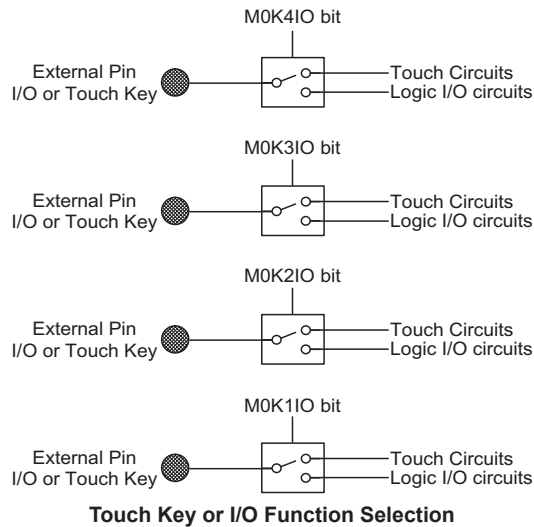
M0K4IO bit

External Pin
I/O or Touch Key

Touch Circuits
Logic I/O circuits

M0K3IO bit

External Pin
I/O or Touch Key

Touch Circuits
Logic I/O circuits

M0K2IO bit

External Pin
I/O or Touch Key

Touch Circuits
Logic I/O circuits

M0K1IO bit

External Pin
I/O or Touch Key

Touch Circuits
Logic I/O circuits

Touch Key or I/O Function Selection